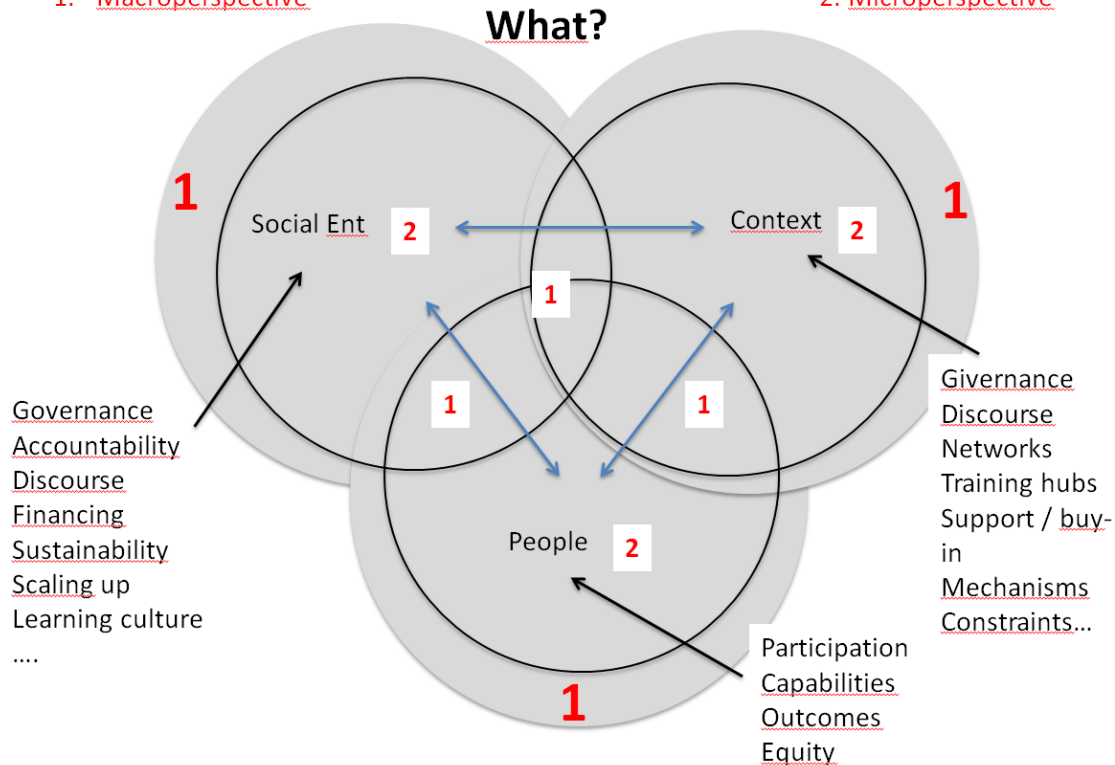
1. Macroperspective

What?

2. Microperspective

1

Social Ent 2

Context 2

1

1

1

1

People 2

1

Governance
Accountability
Discourse
Financing
Sustainability
Scaling up
Learning culture
....

Givernance
Discourse
Networks
Training hubs
Support / buy-in
Mechanisms
Constraints…

Participation
Capabilities
Outcomes
Equity